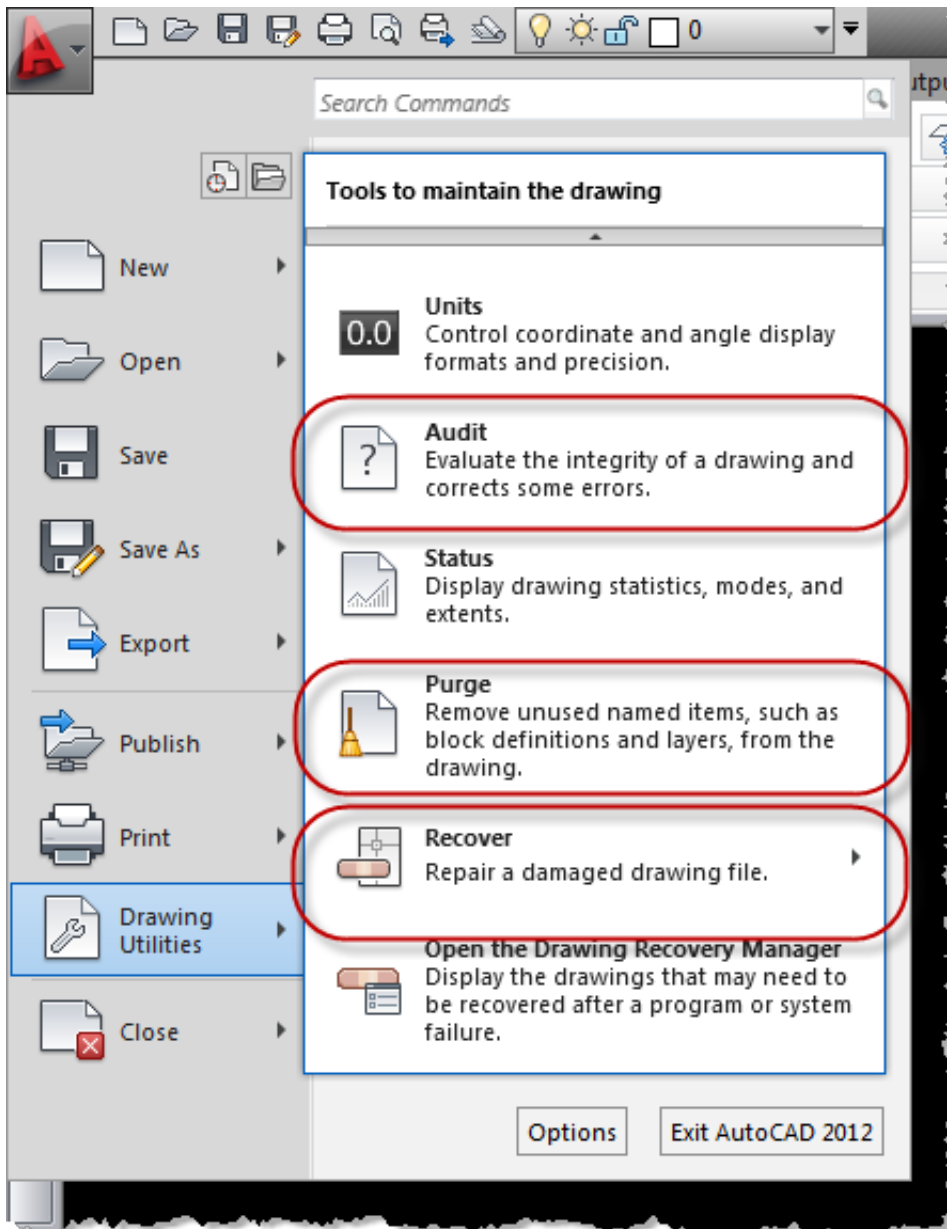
0

Search Commands

tpu

Tools to maintain the drawing

New

Open

Save

Save As

Export

Publish

Print

Drawing Utilities

Close

0.0

Units
Control coordinate and angle display formats and precision.

Audit
Evaluate the integrity of a drawing and corrects some errors.

Status
Display drawing statistics, modes, and extents.

Purge
Remove unused named items, such as block definitions and layers, from the drawing.

Recover
Repair a damaged drawing file.

Open the Drawing Recovery Manager
Display the drawings that may need to be recovered after a program or system failure.

Options

Exit AutoCAD 2012